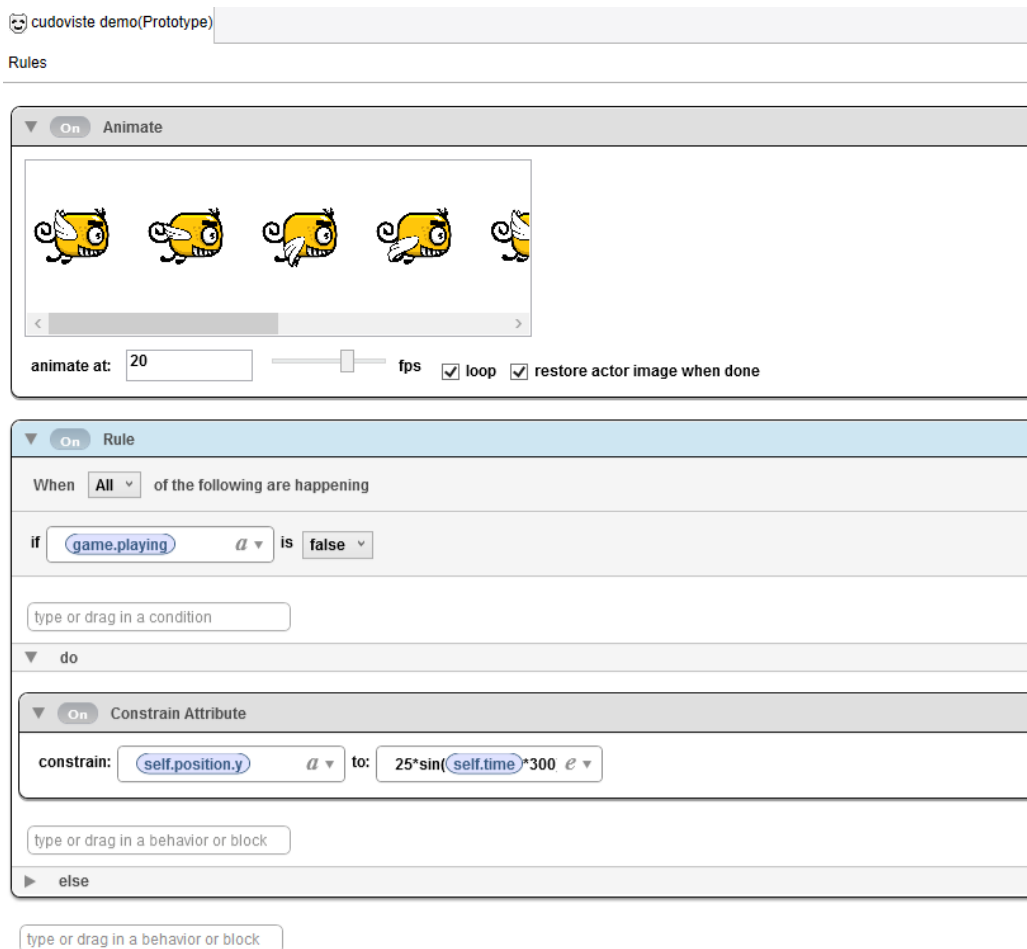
cudoviste demo(Prototype)

Rules

On Animate

animate at: 20 fps loop restore actor image when done

On Rule

When All of the following are happening

if game.playing $a$ is false

type or drag in a condition

do

On Constrain Attribute

constrain: self.position.y $a$ to: 25*sin(self.time*300) $e$

type or drag in a behavior or block

else

type or drag in a behavior or block